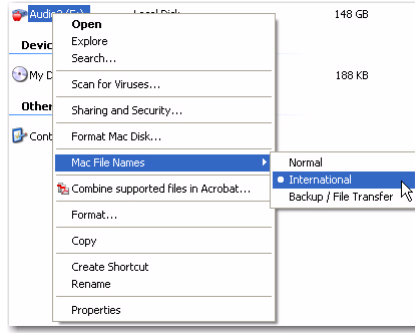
Audio2 (E:)
Local Disk
148 GB
Device
My D
188 KB
Other
Cont

Open
Explore
Search...
Scan for Viruses...
Sharing and Security...
Format Mac Disk...
Mac File Names
Combine supported files in Acrobat...
Format...
Copy
Create Shortcut
Rename
Properties

Normal
International
Backup / File Transfer